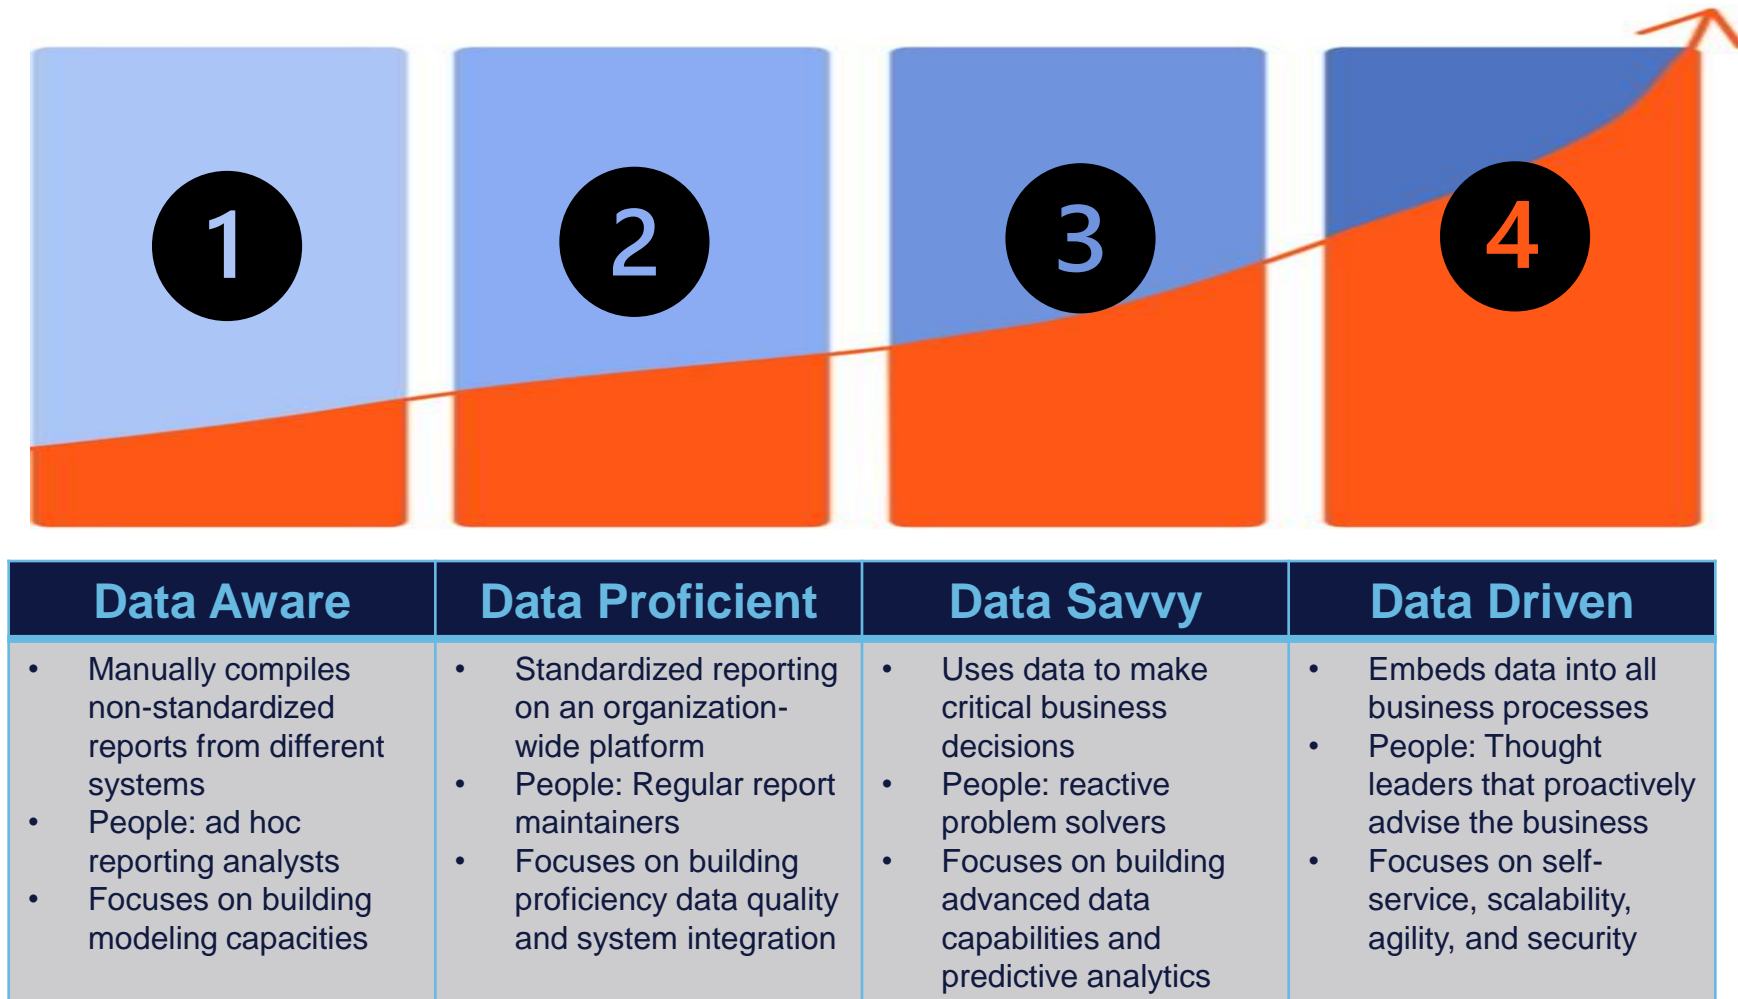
1

2

3

4

| Data Aware | Data Proficient | Data Savvy | Data Driven |
|---|---|---|---|
| • Manually compiles non-standardized reports from different systems • People: ad hoc reporting analysts • Focuses on building modeling capacities | • Standardized reporting on an organization-wide platform • People: Regular report maintainers • Focuses on building proficiency data quality and system integration | • Uses data to make critical business decisions • People: reactive problem solvers • Focuses on building advanced data capabilities and predictive analytics | • Embeds data into all business processes • People: Thought leaders that proactively advise the business • Focuses on self-service, scalability, agility, and security |